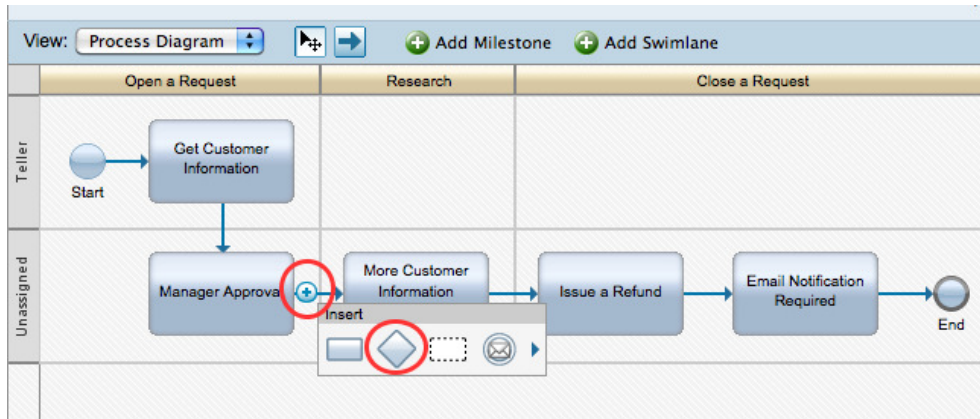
View: Process Diagram

Add Milestone Add Swimlane

| Open a Request | Research | Close a Request |
|---|---|---|

Teller

Start

Get Customer Information

Unassigned

Manager Approva

More Customer Information

Issue a Refund

Email Notification Required

End

Insert